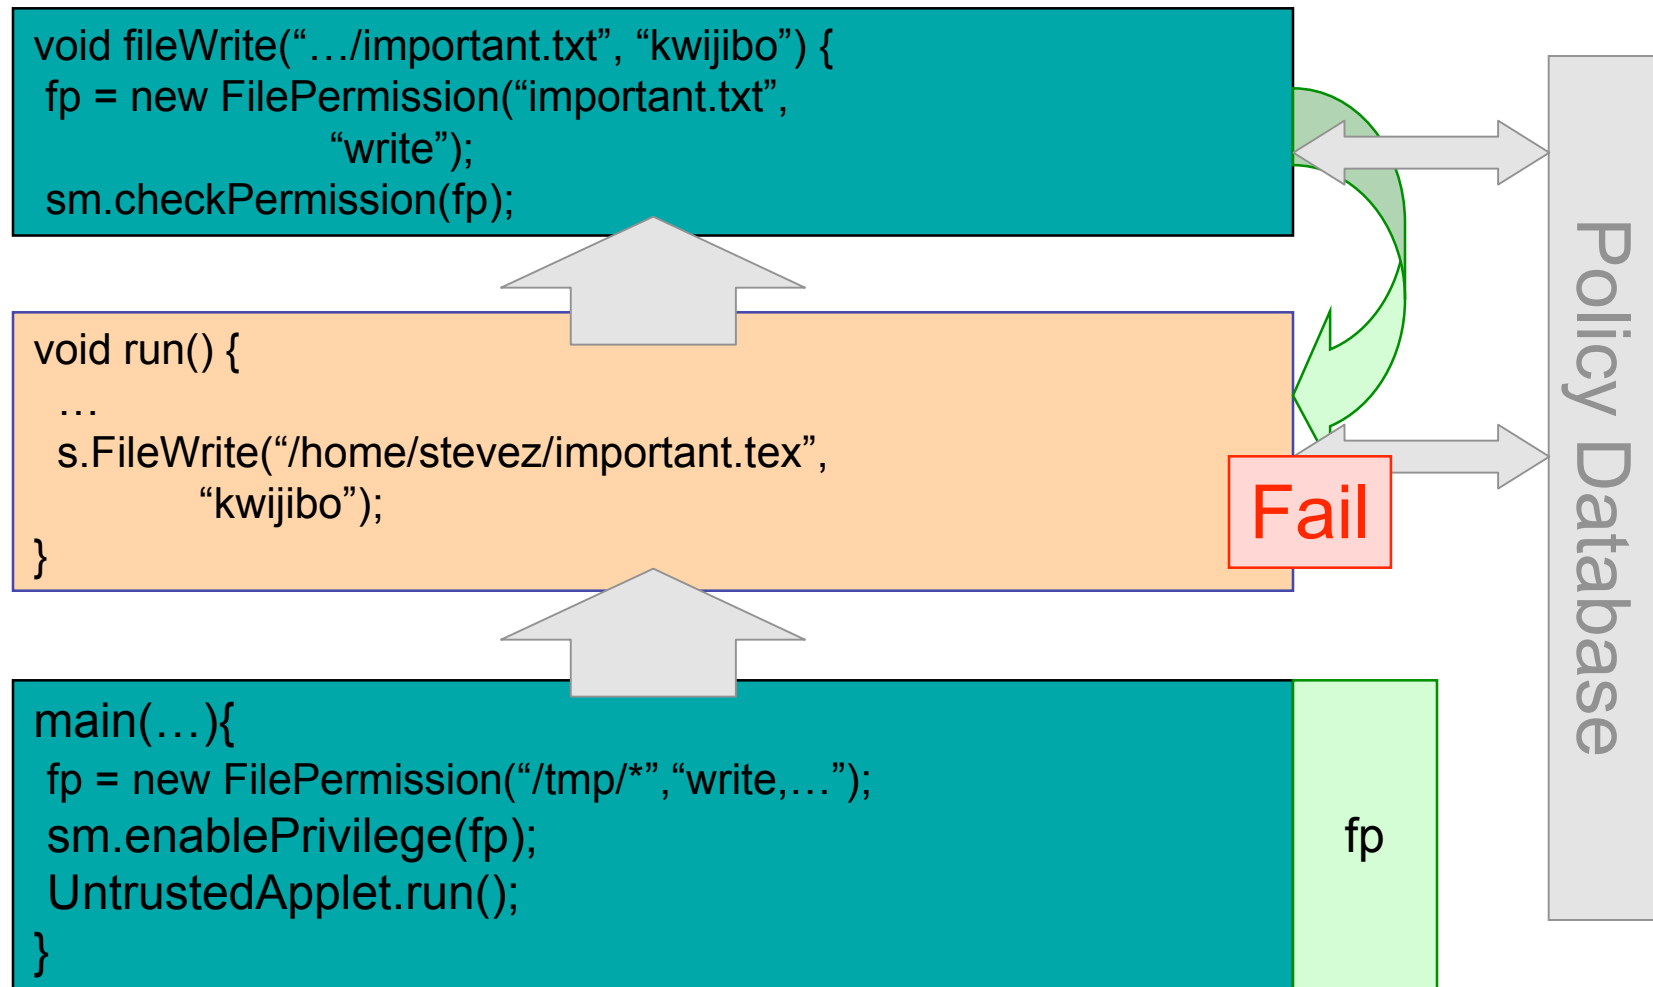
void fileWrite(“…/important.txt”, “kwijibo”) {
fp = new FilePermission(“important.txt”, “write”);
sm.checkPermission(fp);

void run() {
…
s.FileWrite(“/home/stevez/important.tex”, “kwijibo”);
}

Fail

main(…){
fp = new FilePermission(“/tmp/*”,“write,…”);
sm.enablePrivilege(fp);
UntrustedApplet.run();
}

fp

Policy Database